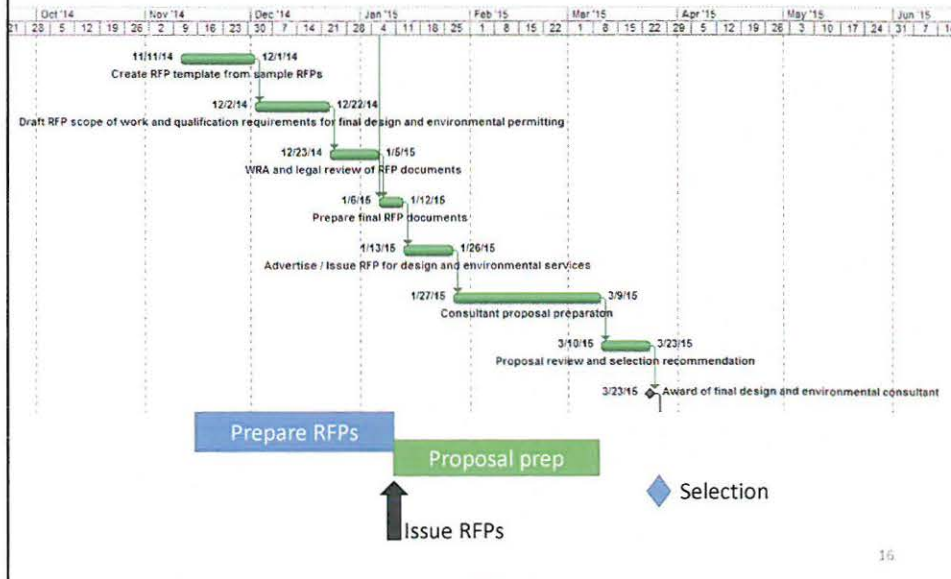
| Oct '14 | | | | | Nov '14 | | | | Dec '14 | | | | | Jan '15 | | | | Feb '15 | | | | Mar '15 | | | | | Apr '15 | | | | May '15 | | | | | Jun '15 | |
|---|---|---|---|---|---|---|---|---|---|---|---|---|---|---|---|---|---|---|---|---|---|---|---|---|---|---|---|---|---|---|---|---|---|---|---|---|---|
| 21 | 28 | 5 | 12 | 19 | 26 | 2 | 9 | 16 | 23 | 30 | 7 | 14 | 21 | 28 | 4 | 11 | 18 | 25 | 1 | 8 | 15 | 22 | 1 | 8 | 15 | 22 | 29 | 5 | 12 | 19 | 26 | 3 | 10 | 17 | 24 | 31 | 7 |

11/11/14 12/1/14
Create RFP template from sample RFPs

12/2/14 12/22/14
Draft RFP scope of work and qualification requirements for final design and environmental permitting

12/23/14 1/5/15
WRA and legal review of RFP documents

1/6/15 1/12/15
Prepare final RFP documents

1/13/15 1/26/15
Advertise / Issue RFP for design and environmental services

1/27/15 3/9/15
Consultant proposal preparaton

3/10/15 3/23/15
Proposal review and selection recommendation

3/23/15 Award of final design and environmental consultant

Prepare RFPs

Proposal prep

Selection

Issue RFPs

16